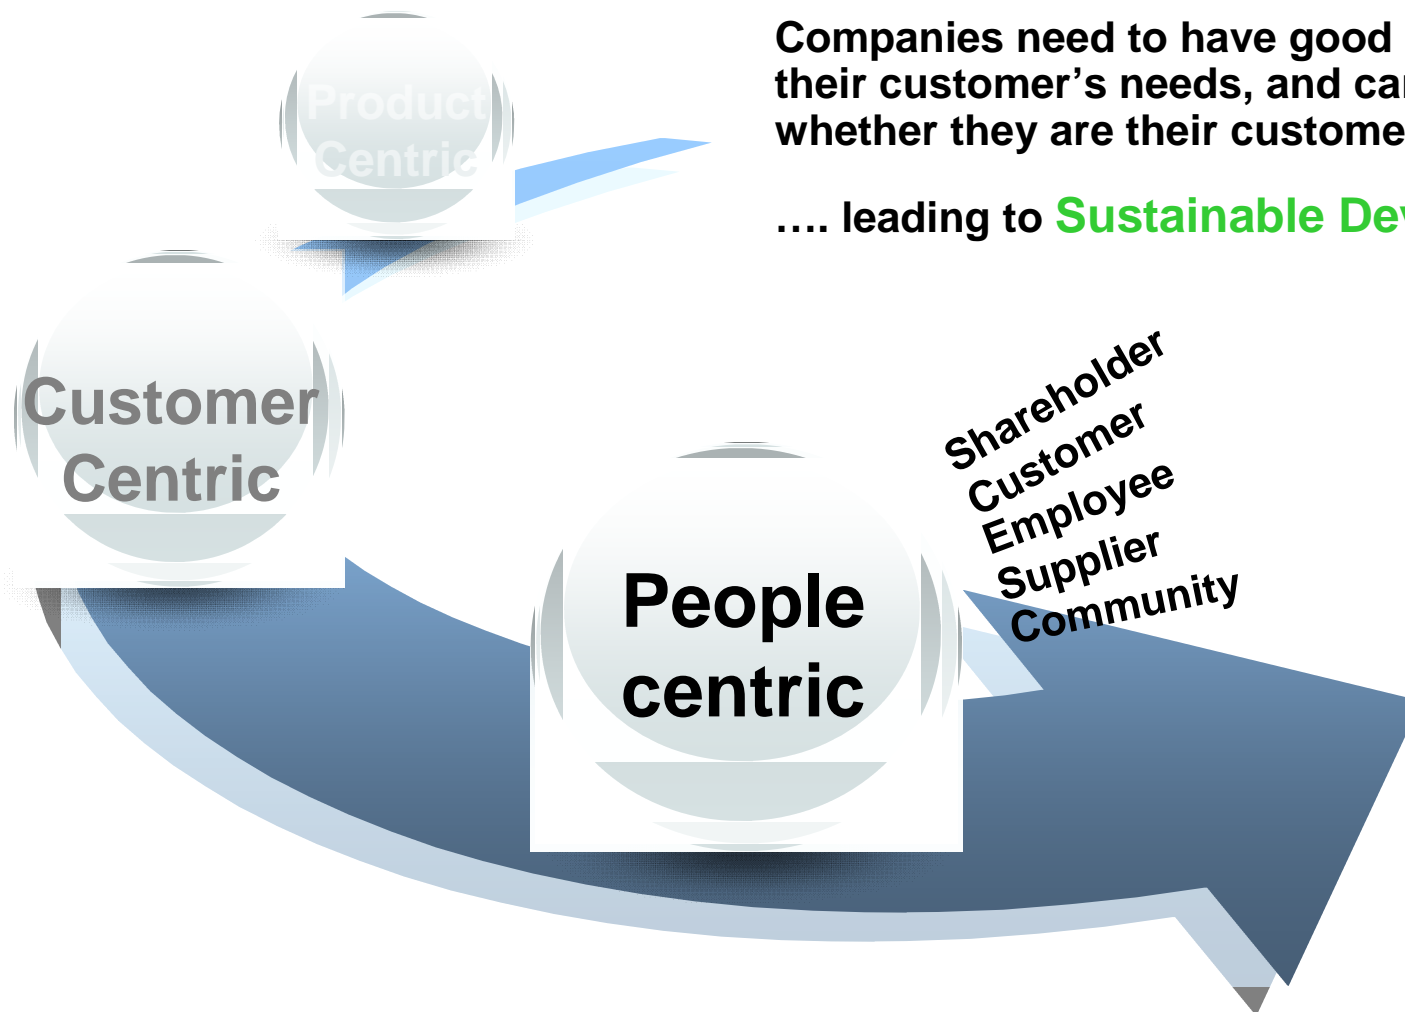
Companies need to have good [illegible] their customer's needs, and ca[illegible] whether they are their custome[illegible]

…. leading to Sustainable De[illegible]

Product Centric

Customer Centric

People centric

Shareholder
Customer
Employee
Supplier
Community